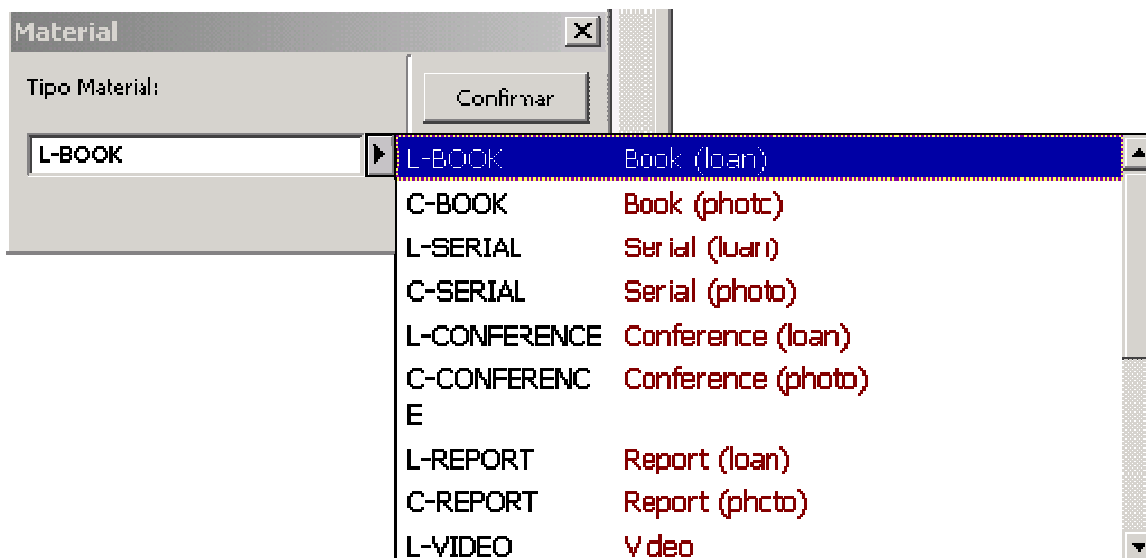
Material

Tipo Material:

Confirmar

L-BOOK

| | |
|---|---|
| L-BOOK | Book (loan) |
| C-BOOK | Book (photo) |
| L-SERIAL | Serial (loan) |
| C-SERIAL | Serial (photo) |
| L-CONFERENCE | Conference (loan) |
| C-CONFERENCE | Conference (photo) |
| L-REPORT | Report (loan) |
| C-REPORT | Report (photo) |
| L-VIDEO | Video |